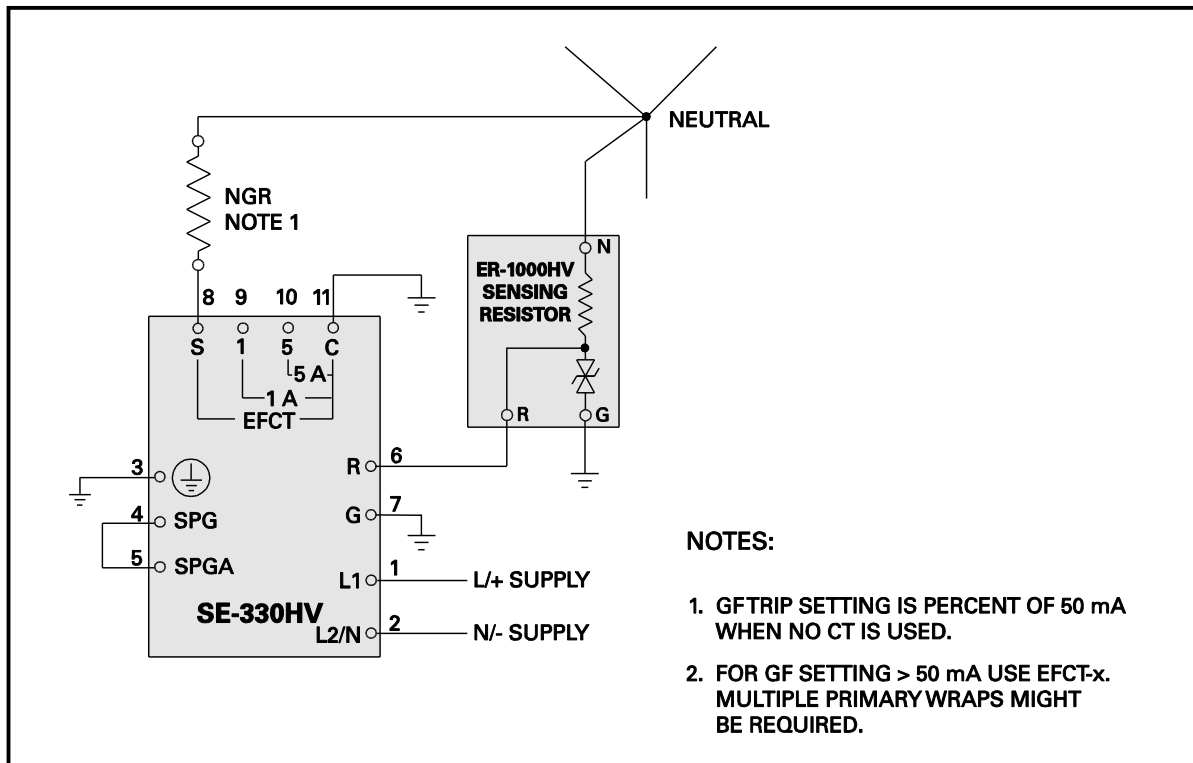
NEUTRAL

NGR
NOTE 1

8 9 10 11

S 1 5 C

5 A

1 A

EFCT

ER-1000HV SENSING RESISTOR

N

R

G

3

R 6

G 7

4 SPG

5 SPGA

L1 1 L/+ SUPPLY

SE-330HV

L2/N 2 N/- SUPPLY

NOTES:

1. GFTRIP SETTING IS PERCENT OF 50 mA WHEN NO CT IS USED.

2. FOR GF SETTING > 50 mA USE EFCT-x. MULTIPLE PRIMARY WRAPS MIGHT BE REQUIRED.